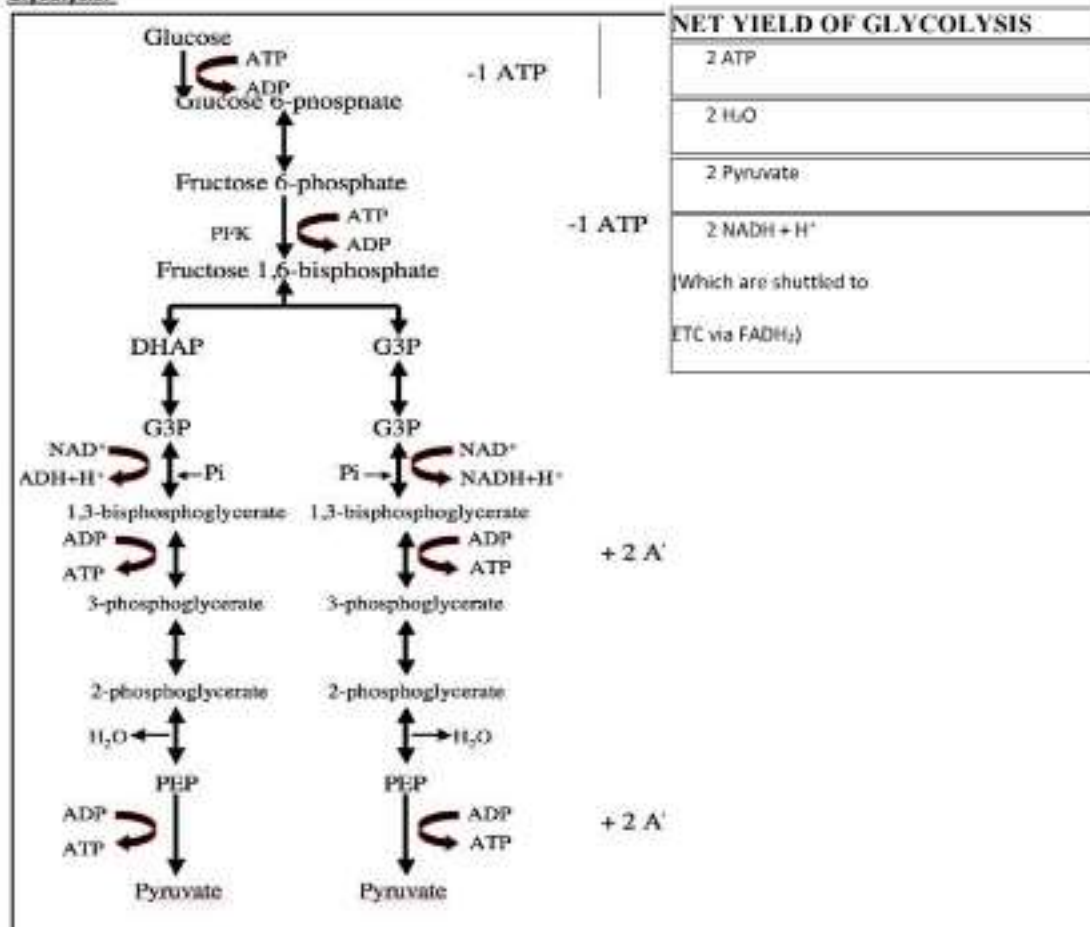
Glucose
ATP
ADP
Glucose 6-phosphate
-1 ATP
Fructose 6-phosphate
PFK
ATP
ADP
-1 ATP
Fructose 1,6-bisphosphate
DHAP
G3P
G3P
G3P
$NAD^+$
$ADH+H^+$
Pi
Pi
$NAD^+$
$NADH+H^+$
1,3-bisphosphoglycerate
1,3-bisphosphoglycerate
ADP
ATP
ADP
ATP
+ 2 A'
3-phosphoglycerate
3-phosphoglycerate
2-phosphoglycerate
2-phosphoglycerate
$H_2O$
$H_2O$
PEP
PEP
ADP
ATP
ADP
ATP
+ 2 A'
Pyruvate
Pyruvate

| NET YIELD OF GLYCOLYSIS |
|---|
| 2 ATP |
| 2 $H_2O$ |
| 2 Pyruvate |
| 2 NADH + $H^+$ (Which are shuttled to ETC via $FADH_2$) |